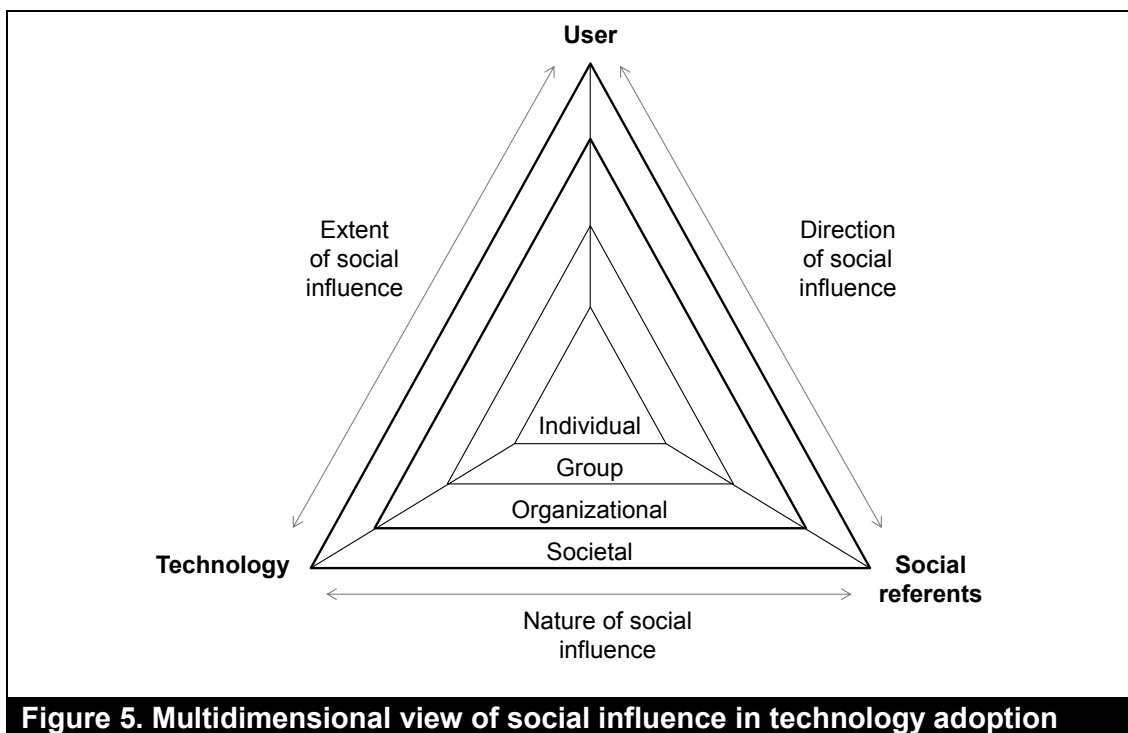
User

Extent of social influence

Direction of social influence

Individual

Group

Organizational

Societal

Technology

Social referents

Nature of social influence

Figure 5. Multidimensional view of social influence in technology adoption